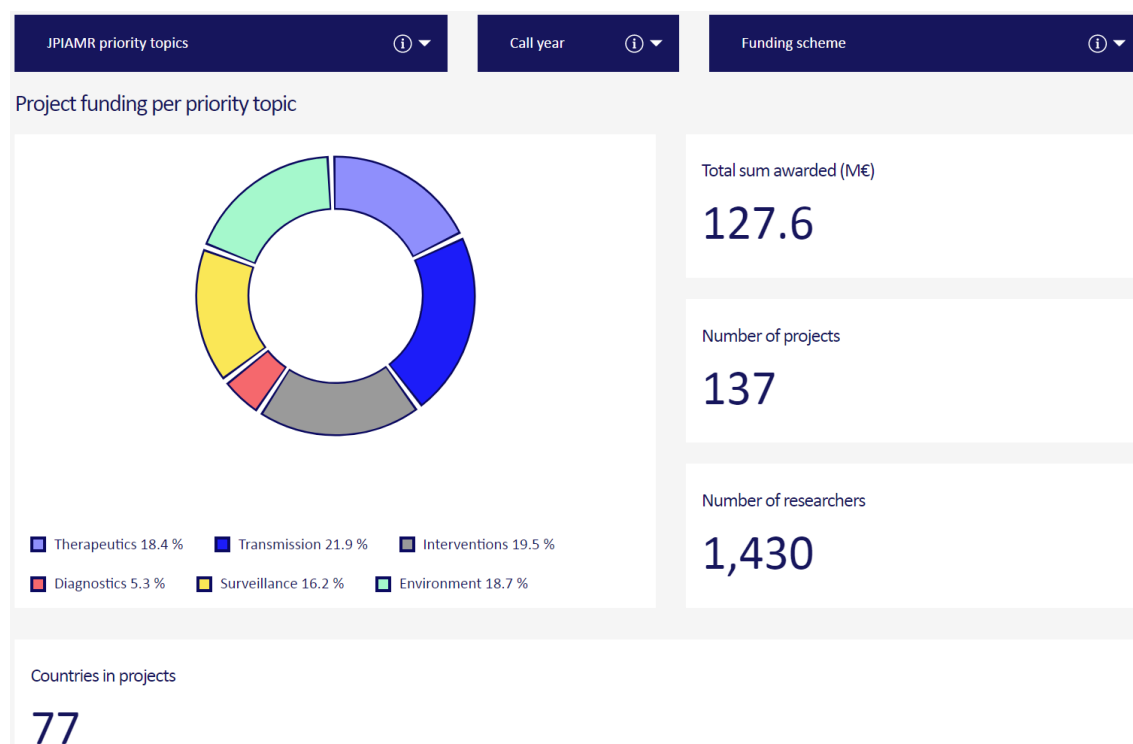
JPIAMR priority topics

Call year

Funding scheme

Project funding per priority topic

Therapeutics 18.4 %
Transmission 21.9 %
Interventions 19.5 %
Diagnostics 5.3 %
Surveillance 16.2 %
Environment 18.7 %

Total sum awarded (M€)

127.6

Number of projects

137

Number of researchers

1,430

Countries in projects

77